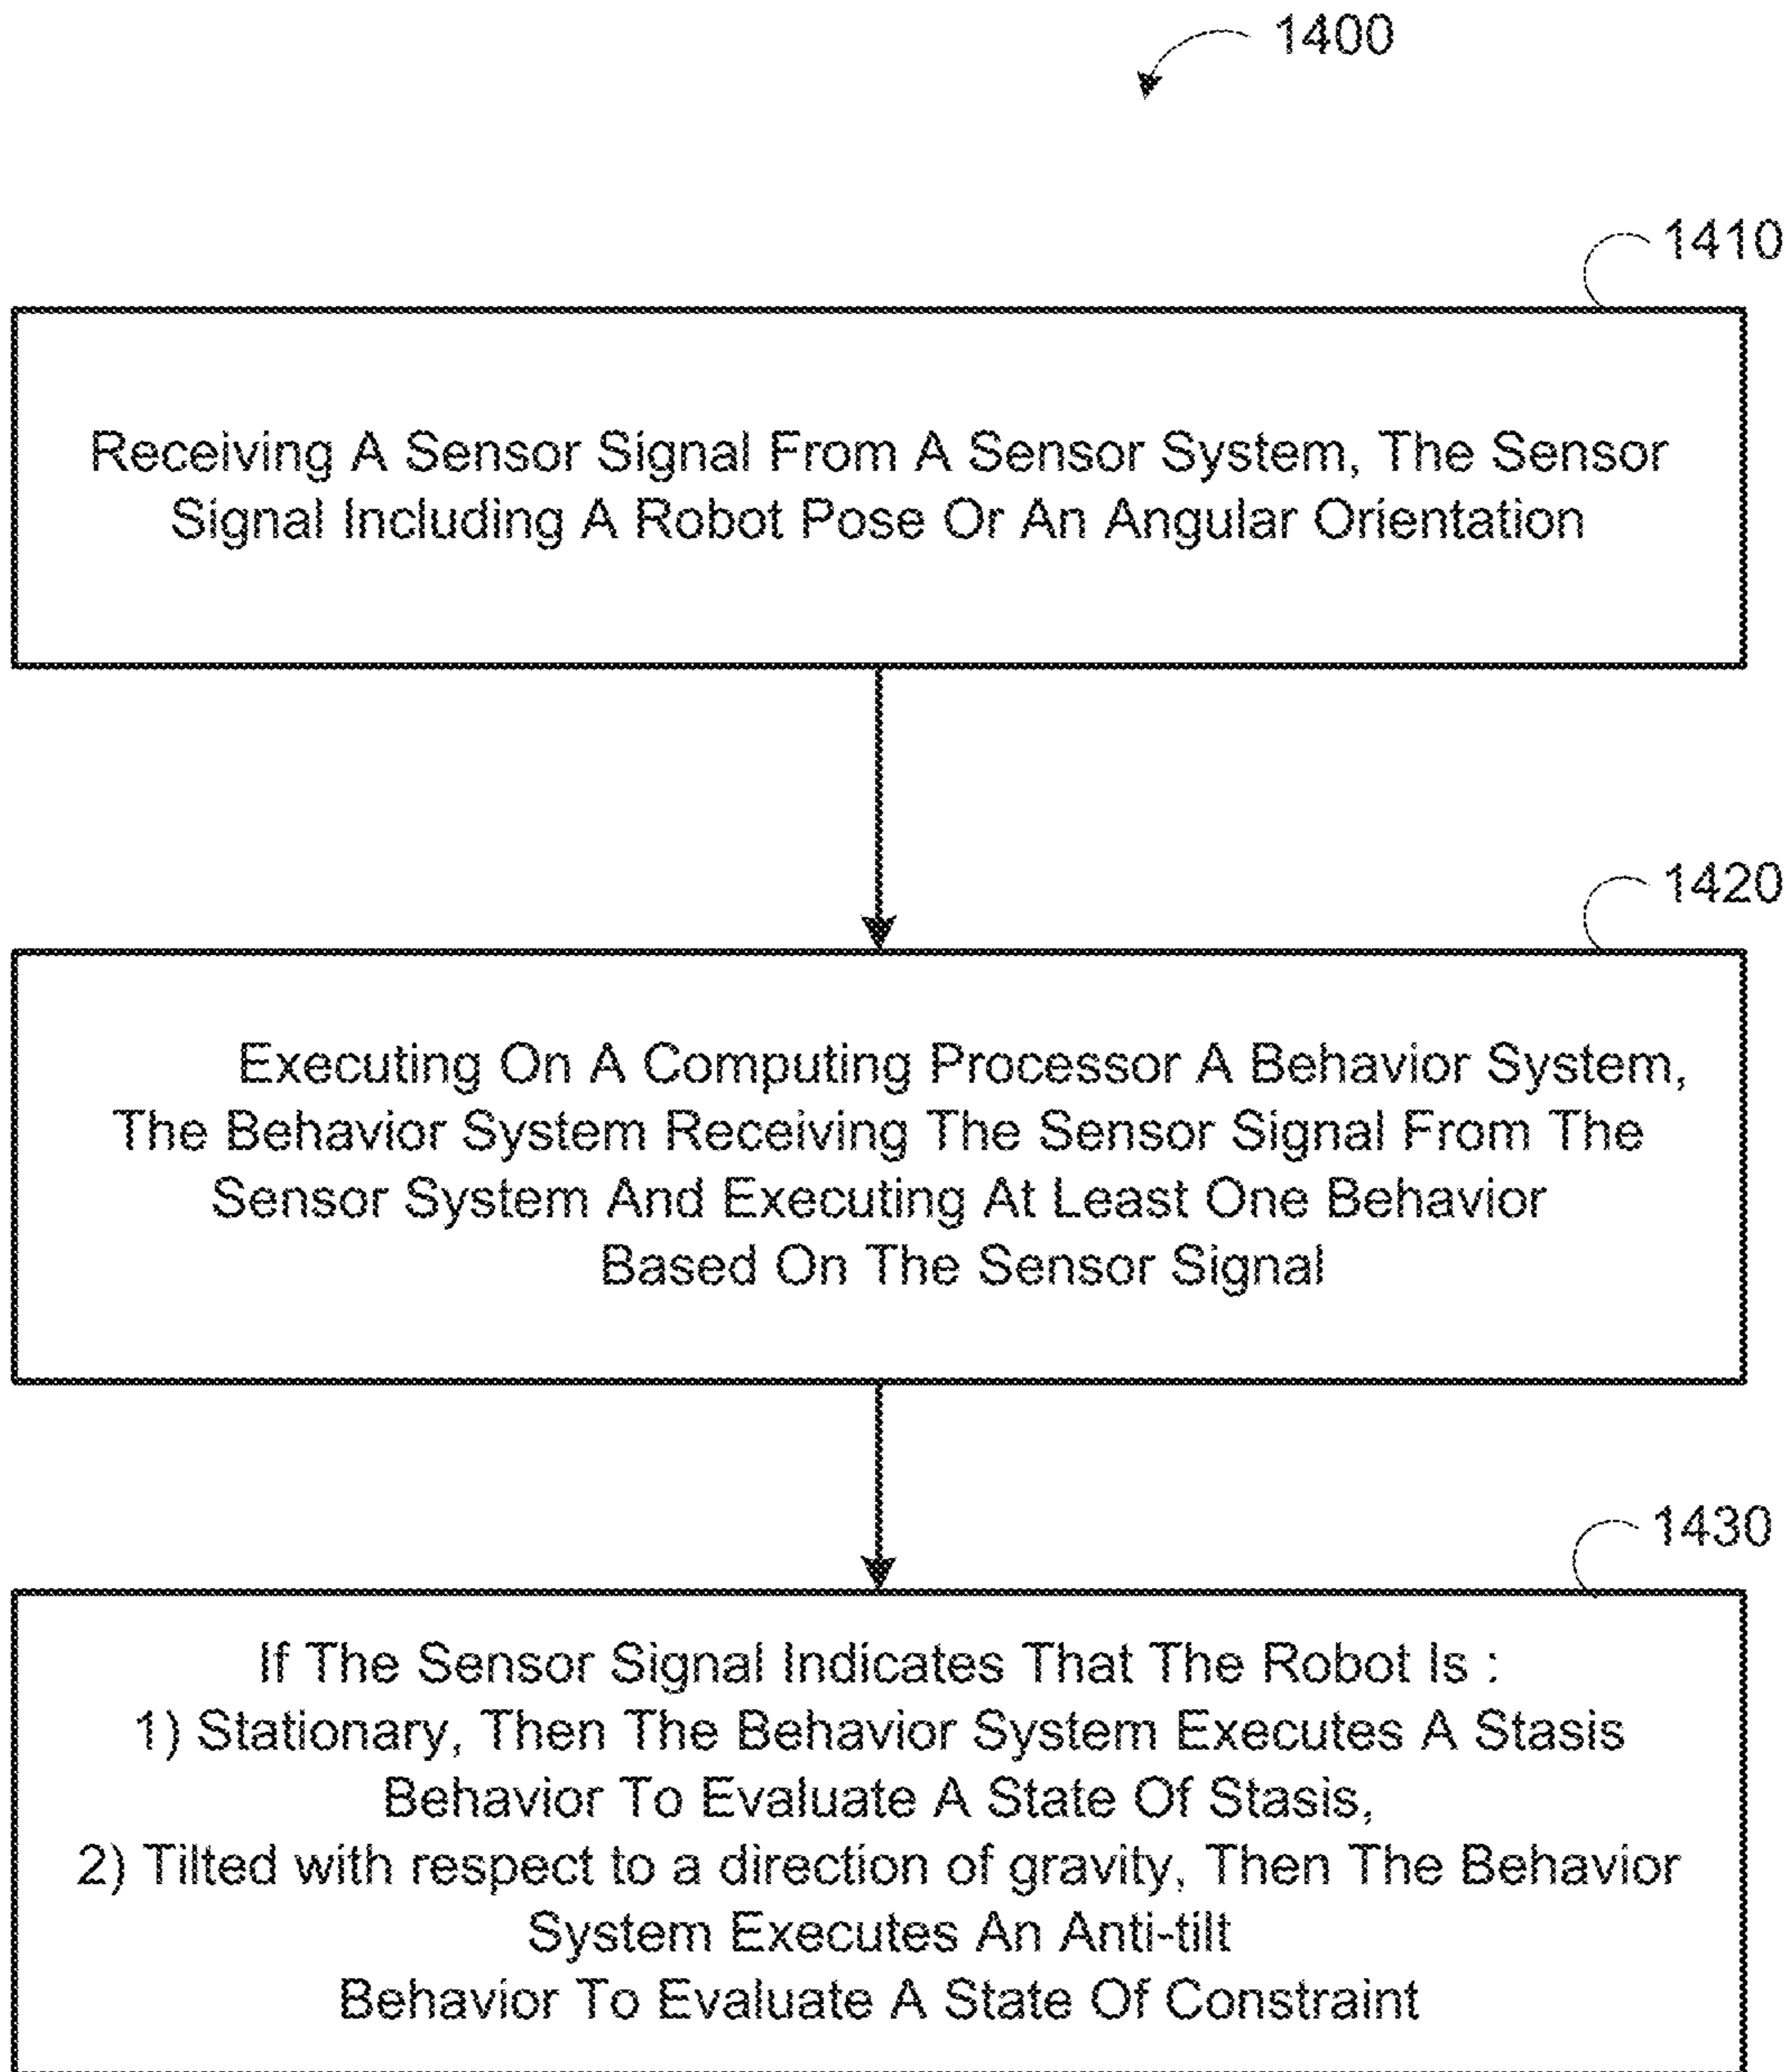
1400

1410

Receiving A Sensor Signal From A Sensor System, The Sensor Signal Including A Robot Pose Or An Angular Orientation

1420

Executing On A Computing Processor A Behavior System, The Behavior System Receiving The Sensor Signal From The Sensor System And Executing At Least One Behavior Based On The Sensor Signal

1430

If The Sensor Signal Indicates That The Robot Is :
1) Stationary, Then The Behavior System Executes A Stasis Behavior To Evaluate A State Of Stasis,
2) Tilted with respect to a direction of gravity, Then The Behavior System Executes An Anti-tilt Behavior To Evaluate A State Of Constraint